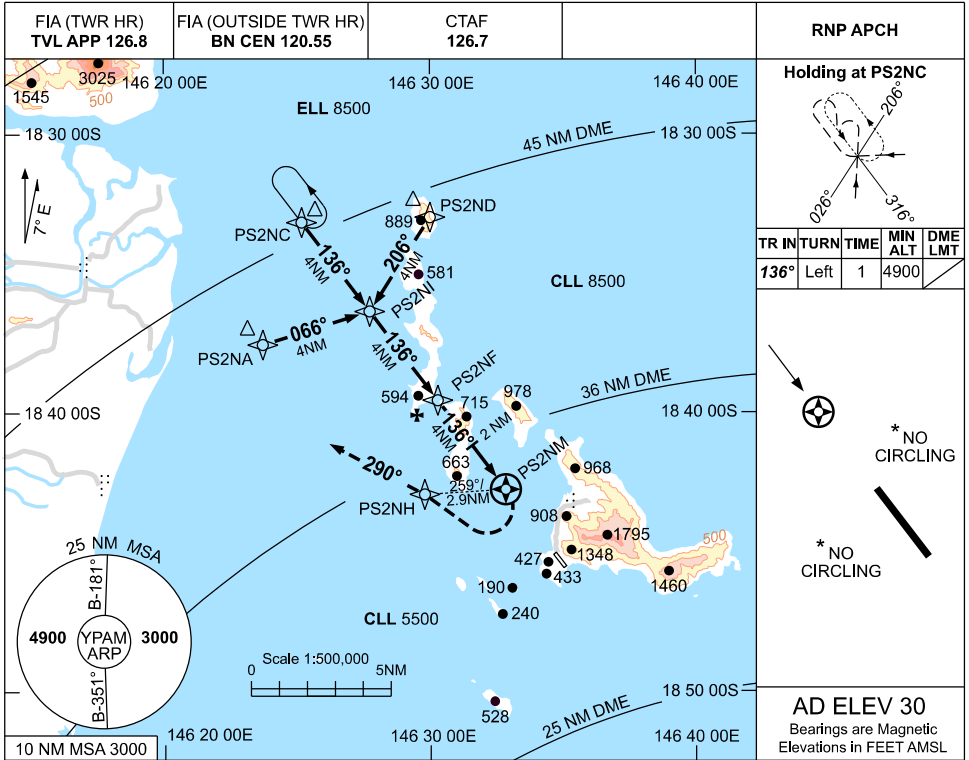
FIA (TWR HR)
TVL APP 126.8

FIA (OUTSIDE TWR HR)
BN CEN 120.55

CTAF
126.7

RNP APCH

Holding at PS2NC

206°
026°
316°

| TR IN | TURN | TIME | MIN ALT | DME LMT |
|---|---|---|---|---|
| 136° | Left | 1 | 4900 | |

*NO CIRCLING

*NO CIRCLING

1545
3025
500
146 20 00E
146 30 00E
146 40 00E
ELL 8500
18 30 00S
45 NM DME
18 30 00S
7° E
889
PS2ND
PS2NC
136°
4NM
206°
4NM
581
PS2NI
CLL 8500
066°
4NM
PS2NA
136°
4NM
PS2NF
978
36 NM DME
18 40 00S
594
715
18 40 00S
136°
4NM
2 NM
PS2NM
968
290°
663
259°/
2.9NM
PS2NH
908
1795
1348
500
427
433
1460
25 NM MSA
B-181°
190
240
4900
YPAM ARP
3000
CLL 5500
Scale 1:500,000
0
5NM
B-351°
18 50 00S
528
25 NM DME
10 NM MSA 3000
146 20 00E
146 30 00E
146 40 00E

AD ELEV 30
Bearings are Magnetic
Elevations in FEET AMSL